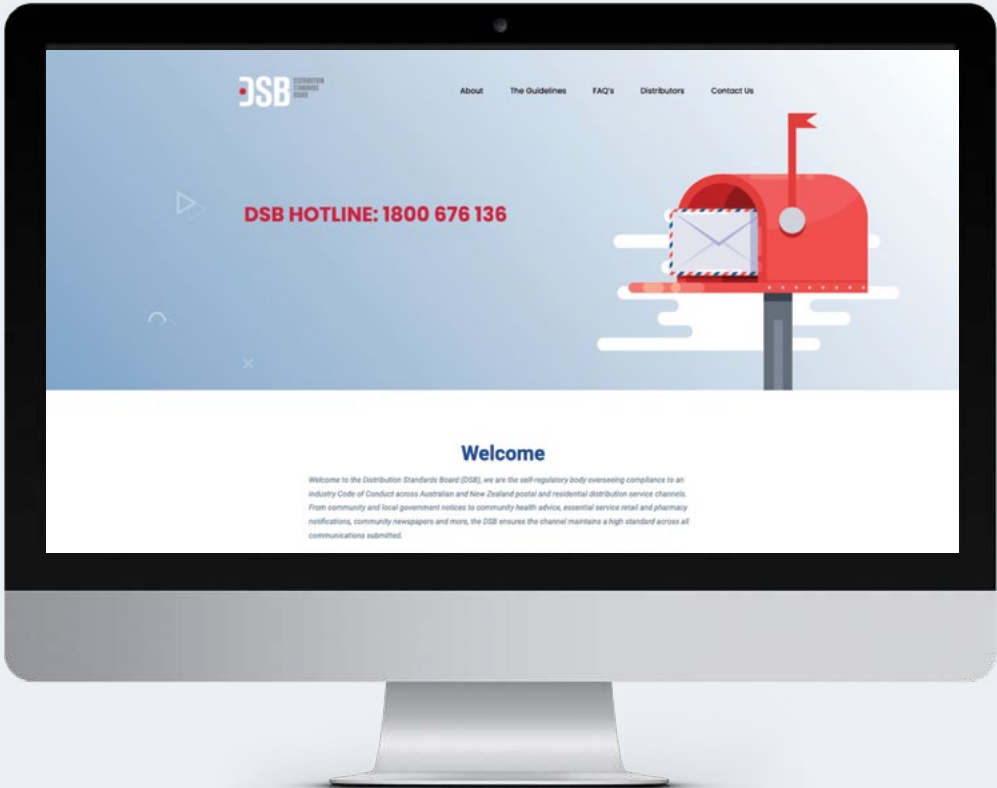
DSB DISTRIBUTION STANDARDS BOARD

About The Guidelines FAQ's Distributors Contact Us

DSB HOTLINE: 1800 676 136

Welcome

Welcome to the Distribution Standards Board (DSB), we are the self-regulatory body overseeing compliance to an industry Code of Conduct across Australian and New Zealand postal and residential distribution service channels. From community and local government notices to community health advice, essential service retail and pharmacy notifications, community newspapers and more, the DSB ensures the channel maintains a high standard across all communications submitted.